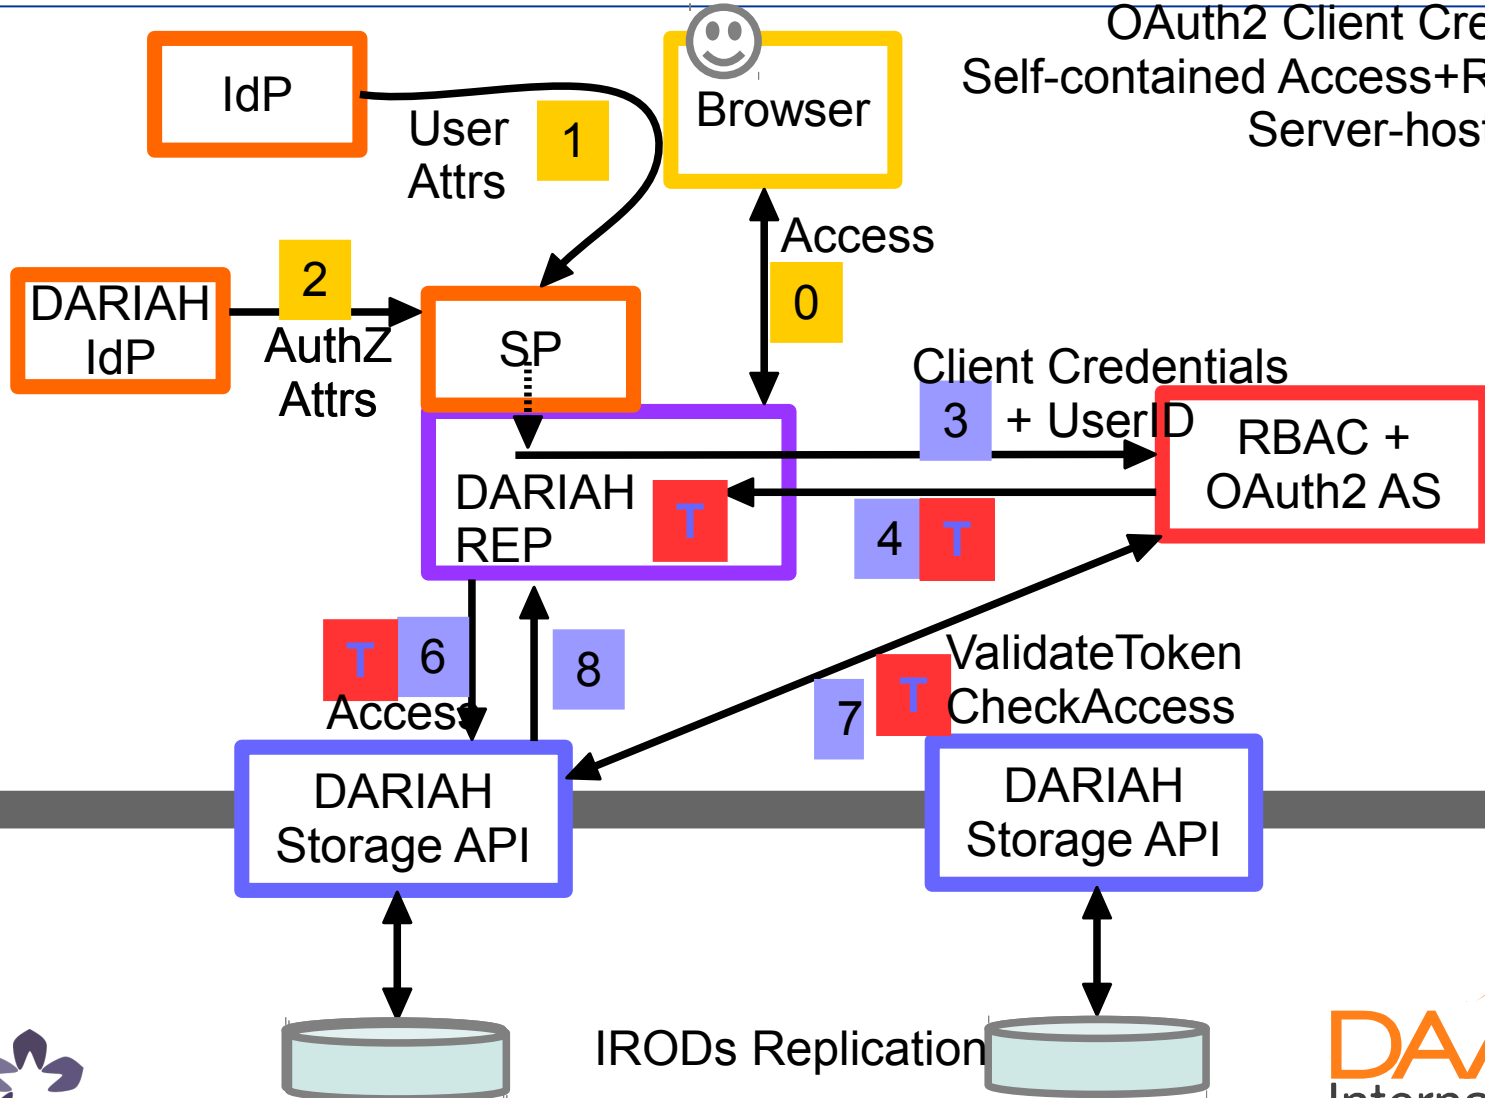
OAuth2 Client Cre
Self-contained Access+R
Server-host

IdP

User Attrs

1

Browser

Access

0

DARIAH IdP

2

AuthZ Attrs

SP

Client Credentials

3

+ UserID

RBAC + OAuth2 AS

DARIAH REP

T

4

T

T

6

Access

8

7

T

ValidateToken CheckAccess

DARIAH Storage API

DARIAH Storage API

IRODs Replication

DA
Interna